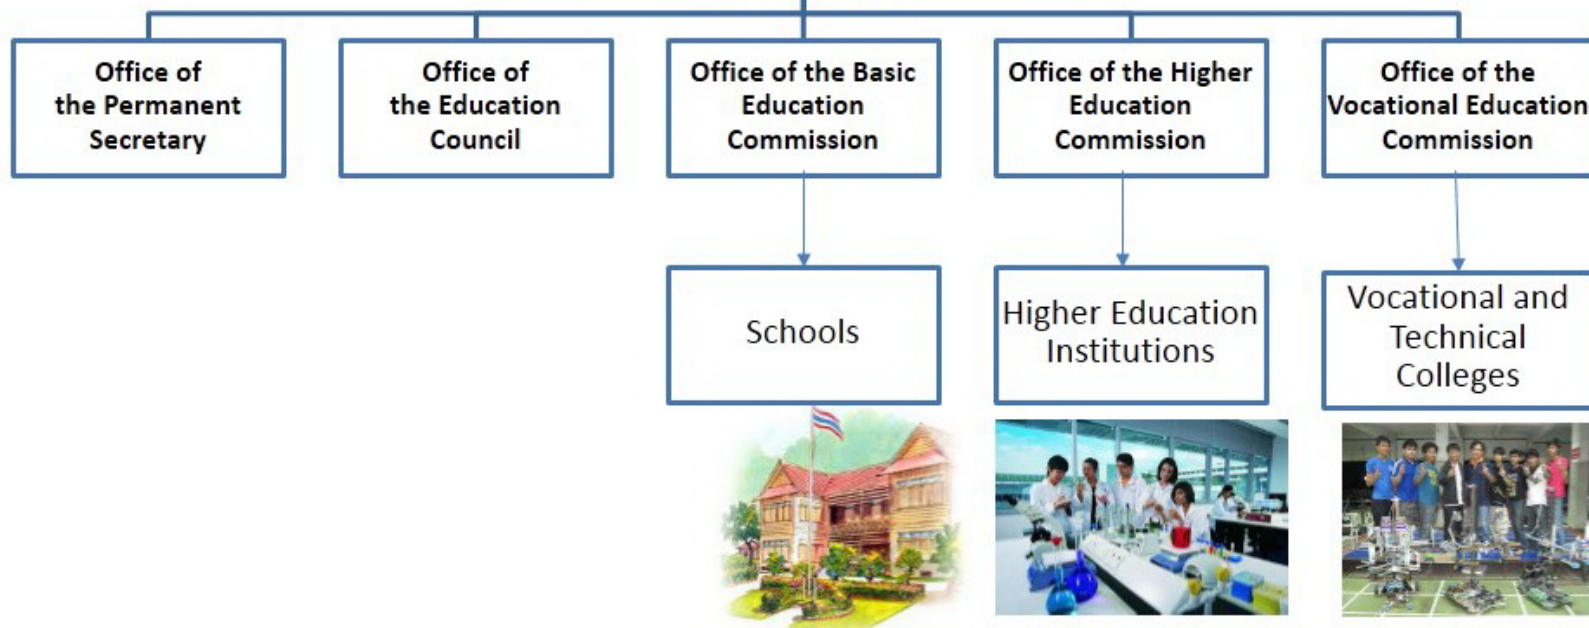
Office of the Permanent Secretary

Office of the Education Council

Office of the Basic Education Commission

Office of the Higher Education Commission

Office of the Vocational Education Commission

Schools

Higher Education Institutions

Vocational and Technical Colleges